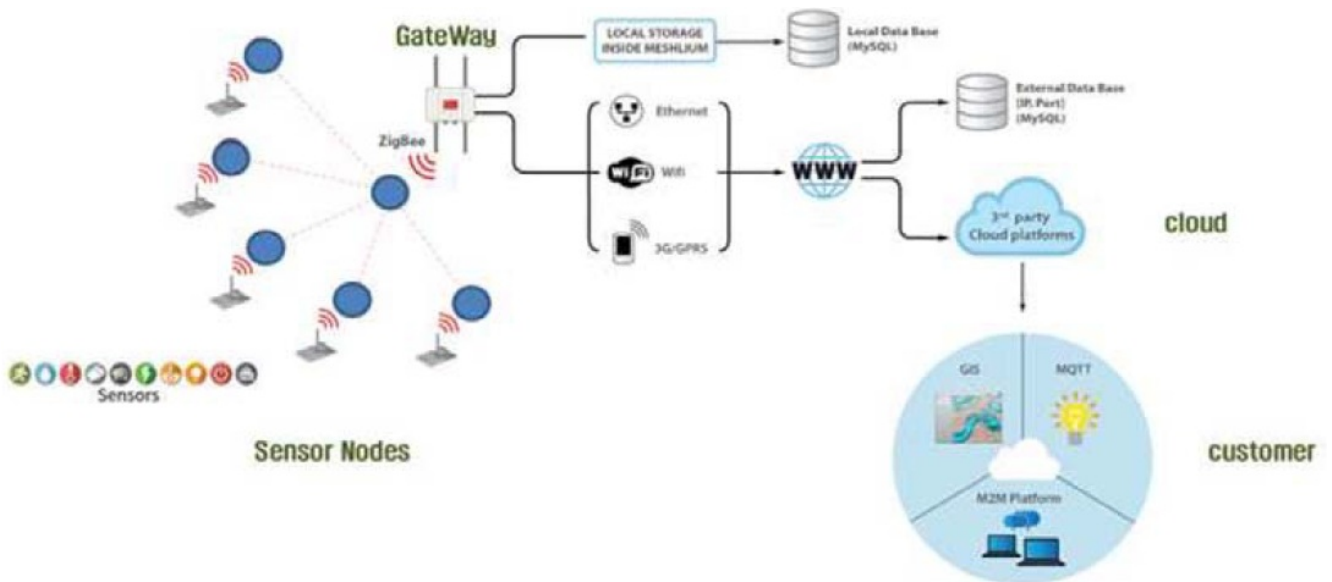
GateWay

LOCAL STORAGE INSIDE MESHLIUM

Local Data Base (MySQL)

ZigBee

Ethernet

WiFi

3G/GPRS

WWW

External Data Base (IP, Port) (MySQL)

3rd party Cloud platforms

cloud

Sensors

Sensor Nodes

GIS

MQTT

M2M Platform

customer